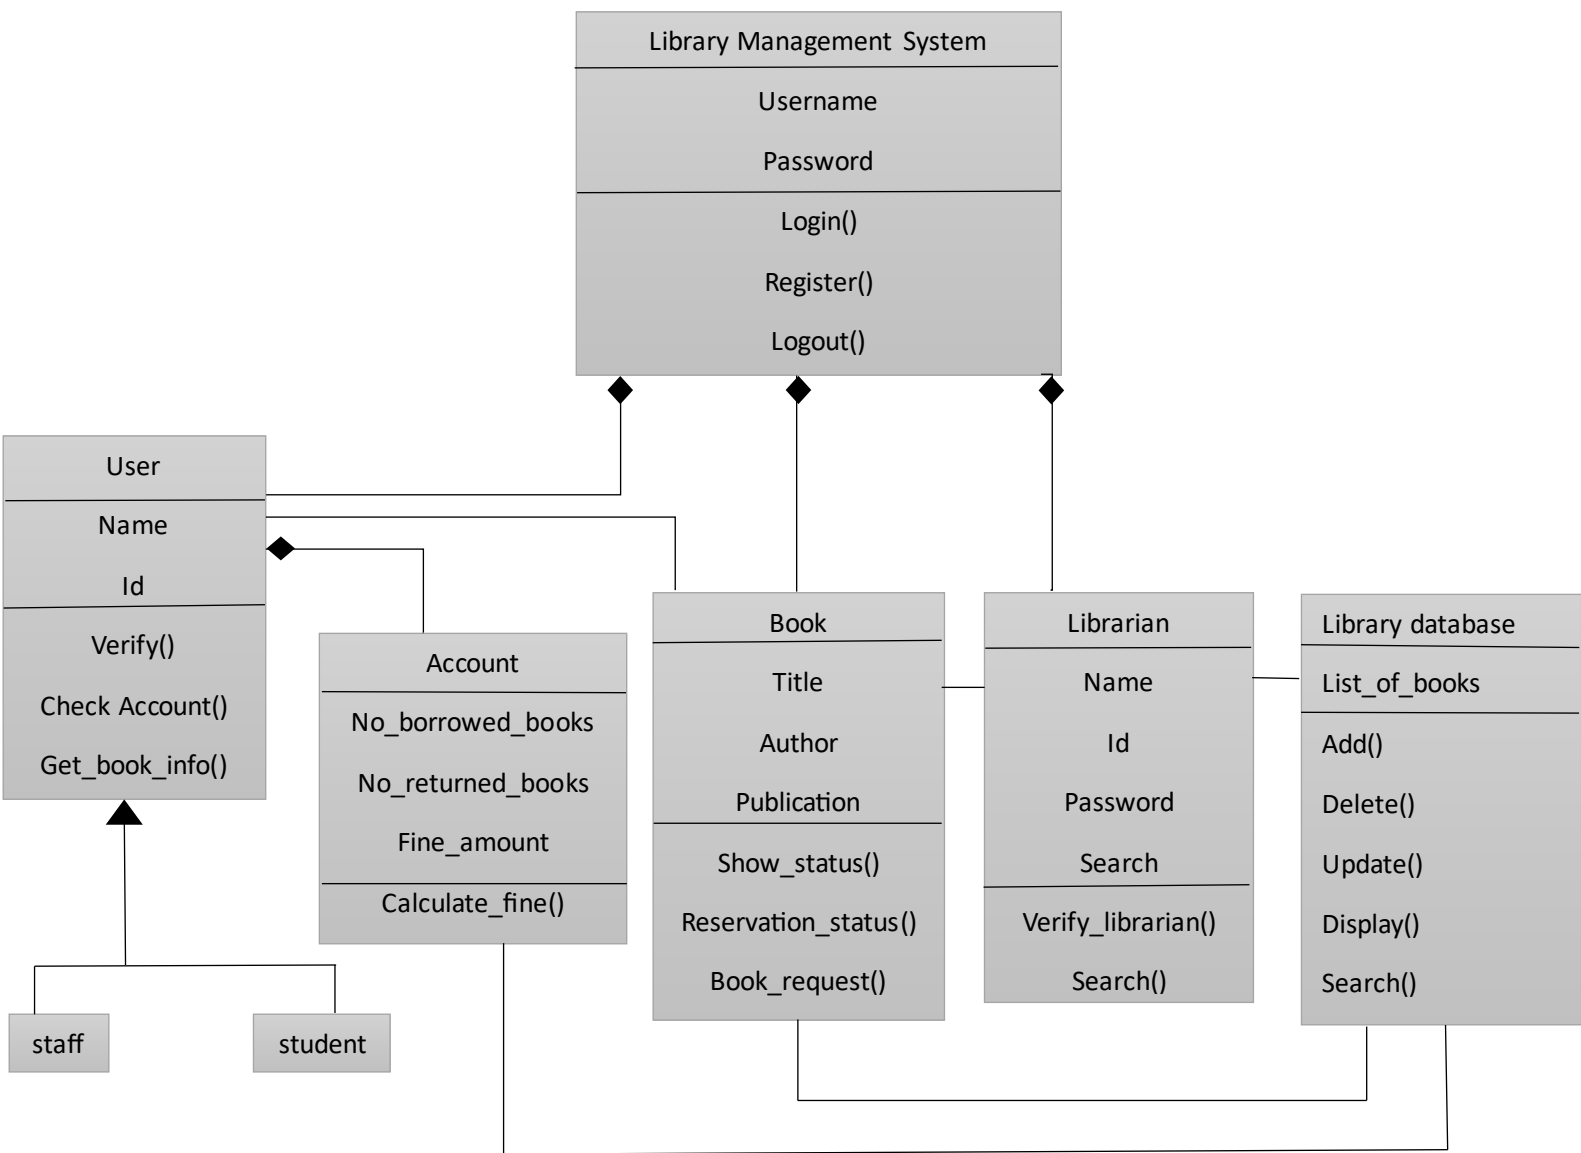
Library Management System

Username

Password

Login()

Register()

Logout()

User

Name

Id

Verify()

Check Account()

Get_book_info()

staff

student

Account

No_borrowed_books

No_returned_books

Fine_amount

Calculate_fine()

Book

Title

Author

Publication

Show_status()

Reservation_status()

Book_request()

Librarian

Name

Id

Password

Search

Verify_librarian()

Search()

Library database

List_of_books

Add()

Delete()

Update()

Display()

Search()